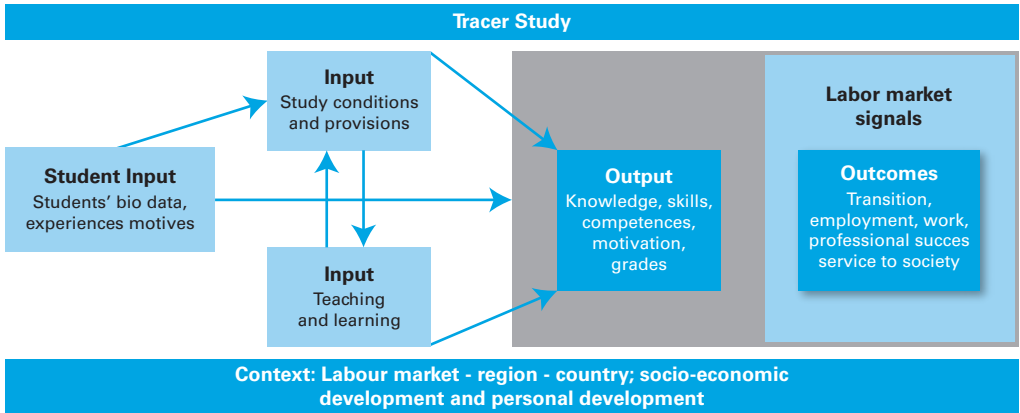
Tracer Study

Input
Study conditions and provisions

Student Input
Students' bio data, experiences motives

Input
Teaching and learning

Output
Knowledge, skills, competences, motivation, grades

Labor market signals

Outcomes
Transition, employment, work, professional succes service to society

Context: Labour market - region - country; socio-economic development and personal development